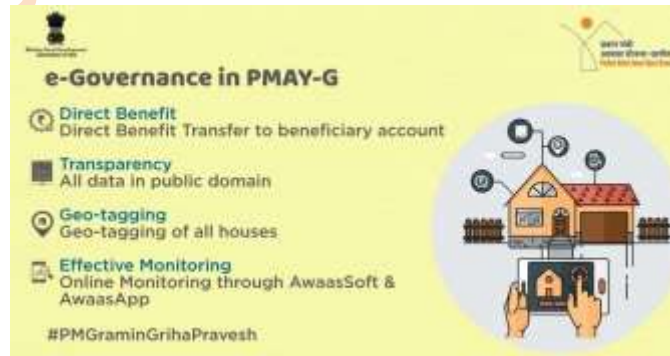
e-Governance in PMAY-G

Direct Benefit
Direct Benefit Transfer to beneficiary account

Transparency
All data in public domain

Geo-tagging
Geo-tagging of all houses

Effective Monitoring
Online Monitoring through AwaasSoft & AwaasApp

#PMGraminGrihaPravesh